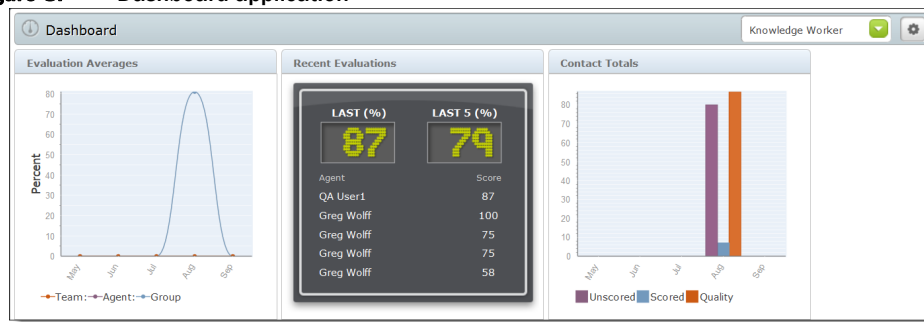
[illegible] Dashboard application

Dashboard

Knowledge Worker

Evaluation Averages

Percent

80
70
60
50
40
30
20
10
0

May
Jun
Jul
Aug
Sep

Team Agent Group

Recent Evaluations

LAST (%)
87

LAST 5 (%)
79

| Agent | Score |
|---|---|
| QA User1 | 87 |
| Greg Wolff | 100 |
| Greg Wolff | 75 |
| Greg Wolff | 75 |
| Greg Wolff | 58 |

Contact Totals

80
70
60
50
40
30
20
10
0

May
Jun
Jul
Aug
Sep

Unscored Scored Quality